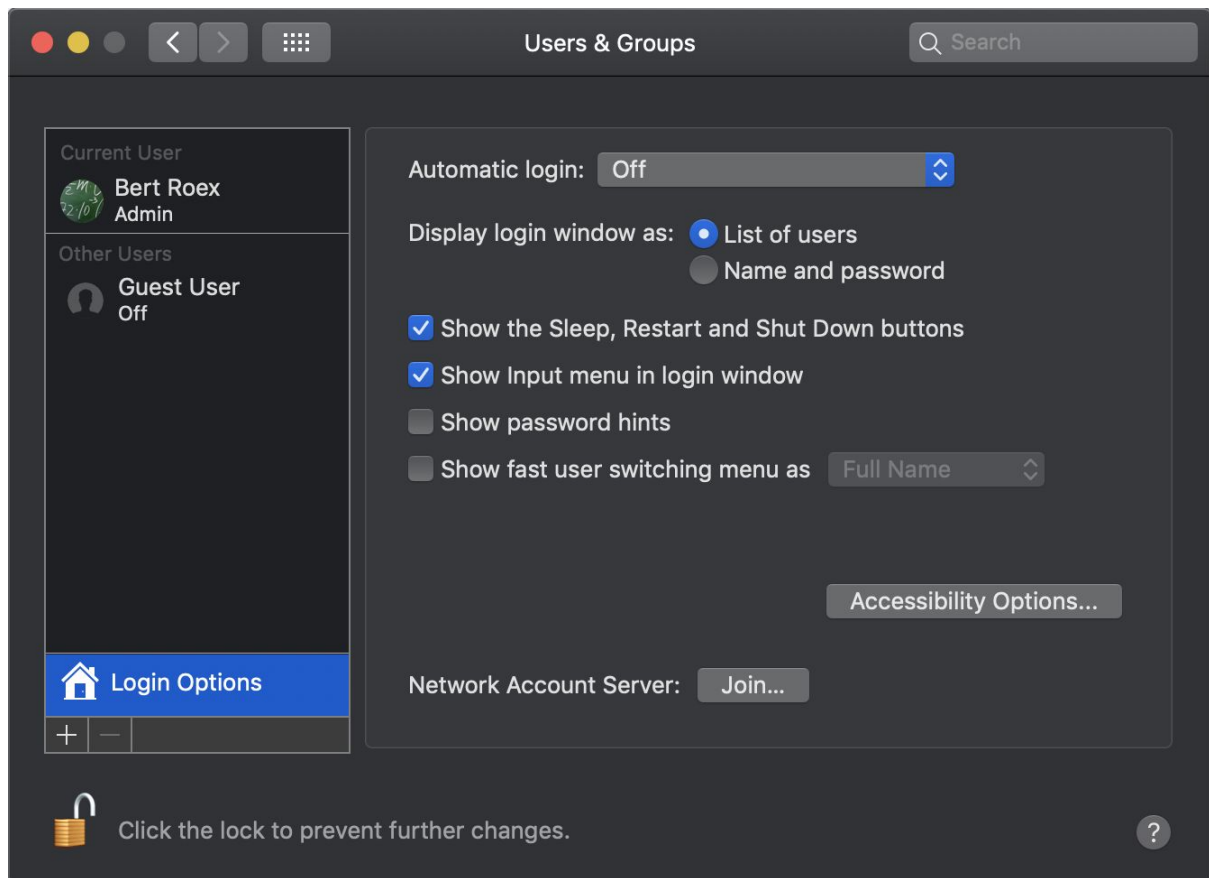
Users & Groups

Search

Current User
Bert Roex
Admin

Other Users
Guest User
Off

Login Options

+ —

Automatic login: Off

Display login window as: List of users
Name and password

Show the Sleep, Restart and Shut Down buttons
Show Input menu in login window
Show password hints
Show fast user switching menu as Full Name

Accessibility Options...

Network Account Server: Join...

Click the lock to prevent further changes.

?